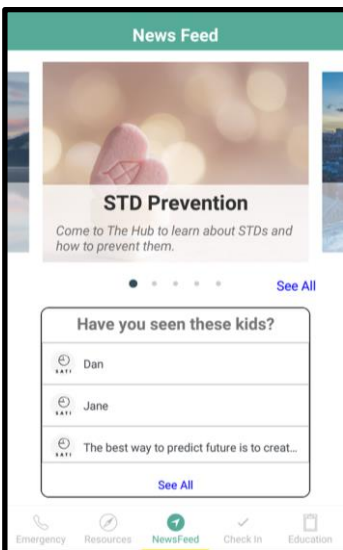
News Feed

STD Prevention

Come to The Hub to learn about STDs and how to prevent them.

See All

Have you seen these kids?

SATI Dan

SATI Jane

SATI The best way to predict future is to creat...

See All

Emergency Resources NewsFeed Check In Education